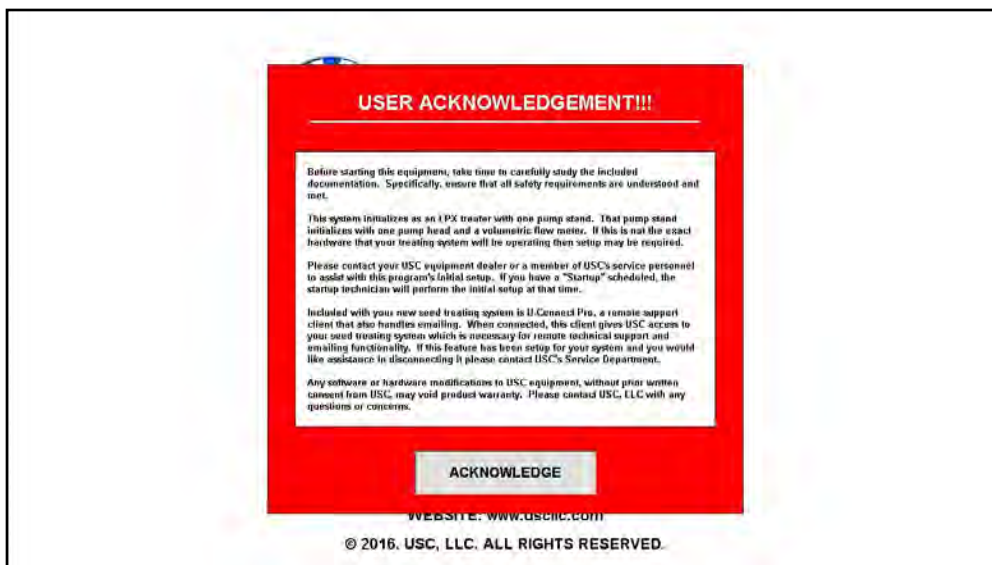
USER ACKNOWLEDGEMENT!!!

Before starting this equipment, take time to carefully study the included documentation. Specifically, ensure that all safety requirements are understood and met.

This system initializes as an LPX treater with one pump stand. That pump stand initializes with one pump head and a volumetric flow meter. If this is not the exact hardware that your treating system will be operating then setup may be required.

Please contact your USC equipment dealer or a member of USC's service personnel to assist with this program's initial setup. If you have a "Startup" scheduled, the startup technician will perform the initial setup at that time.

Included with your new seed treating system is U-Connect Pro, a remote support client that also handles emailing. When connected, this client gives USC access to your seed treating system which is necessary for remote technical support and emailing functionality. If this feature has been setup for your system and you would like assistance in disconnecting it please contact USC's Service Department.

Any software or hardware modifications to USC equipment, without prior written consent from USC, may void product warranty. Please contact USC, LLC with any questions or concerns.

ACKNOWLEDGE

WEBSITE: www.uscllc.com

© 2016, USC, LLC. ALL RIGHTS RESERVED.